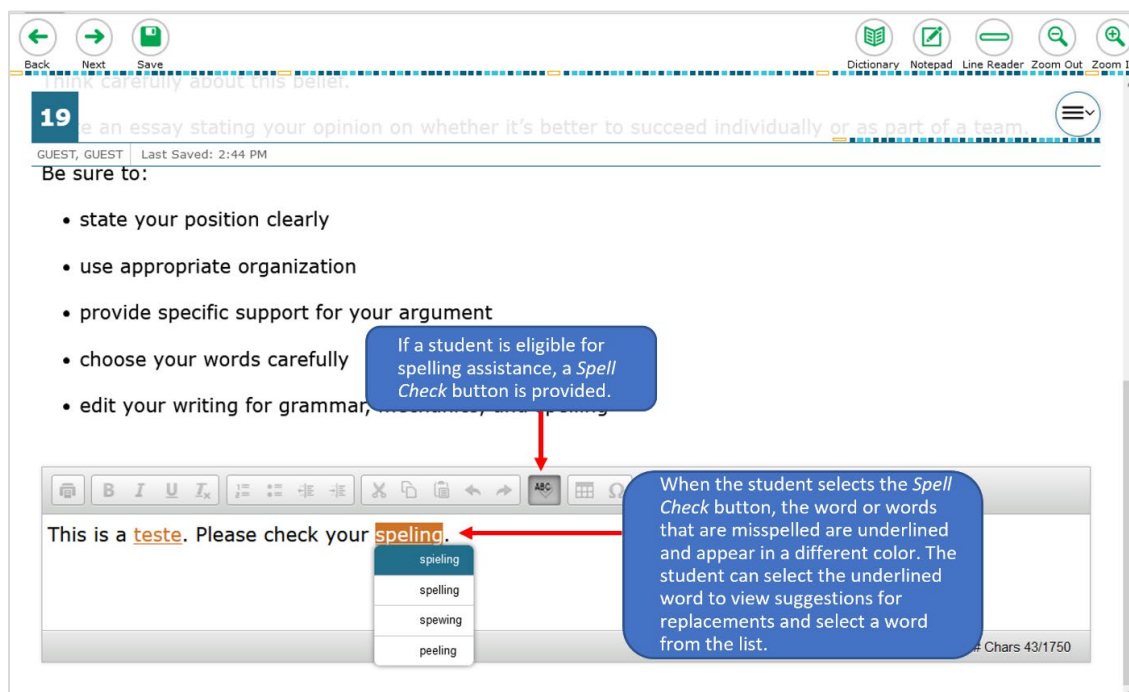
Back Next Save

Dictionary Notepad Line Reader Zoom Out Zoom I

Think carefully about this belief.

19

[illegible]e an essay stating your opinion on whether it's better to succeed individually or as part of a team.

GUEST, GUEST Last Saved: 2:44 PM

Be sure to:

• state your position clearly

• use appropriate organization

• provide specific support for your argument

• choose your words carefully

• edit your writing for grammar, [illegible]

If a student is eligible for spelling assistance, a *Spell Check* button is provided.

ABC

This is a teste. Please check your speling.

spieling

spelling

spewing

peeling

When the student selects the *Spell Check* button, the word or words that are misspelled are underlined and appear in a different color. The student can select the underlined word to view suggestions for replacements and select a word from the list.

# Chars 43/1750